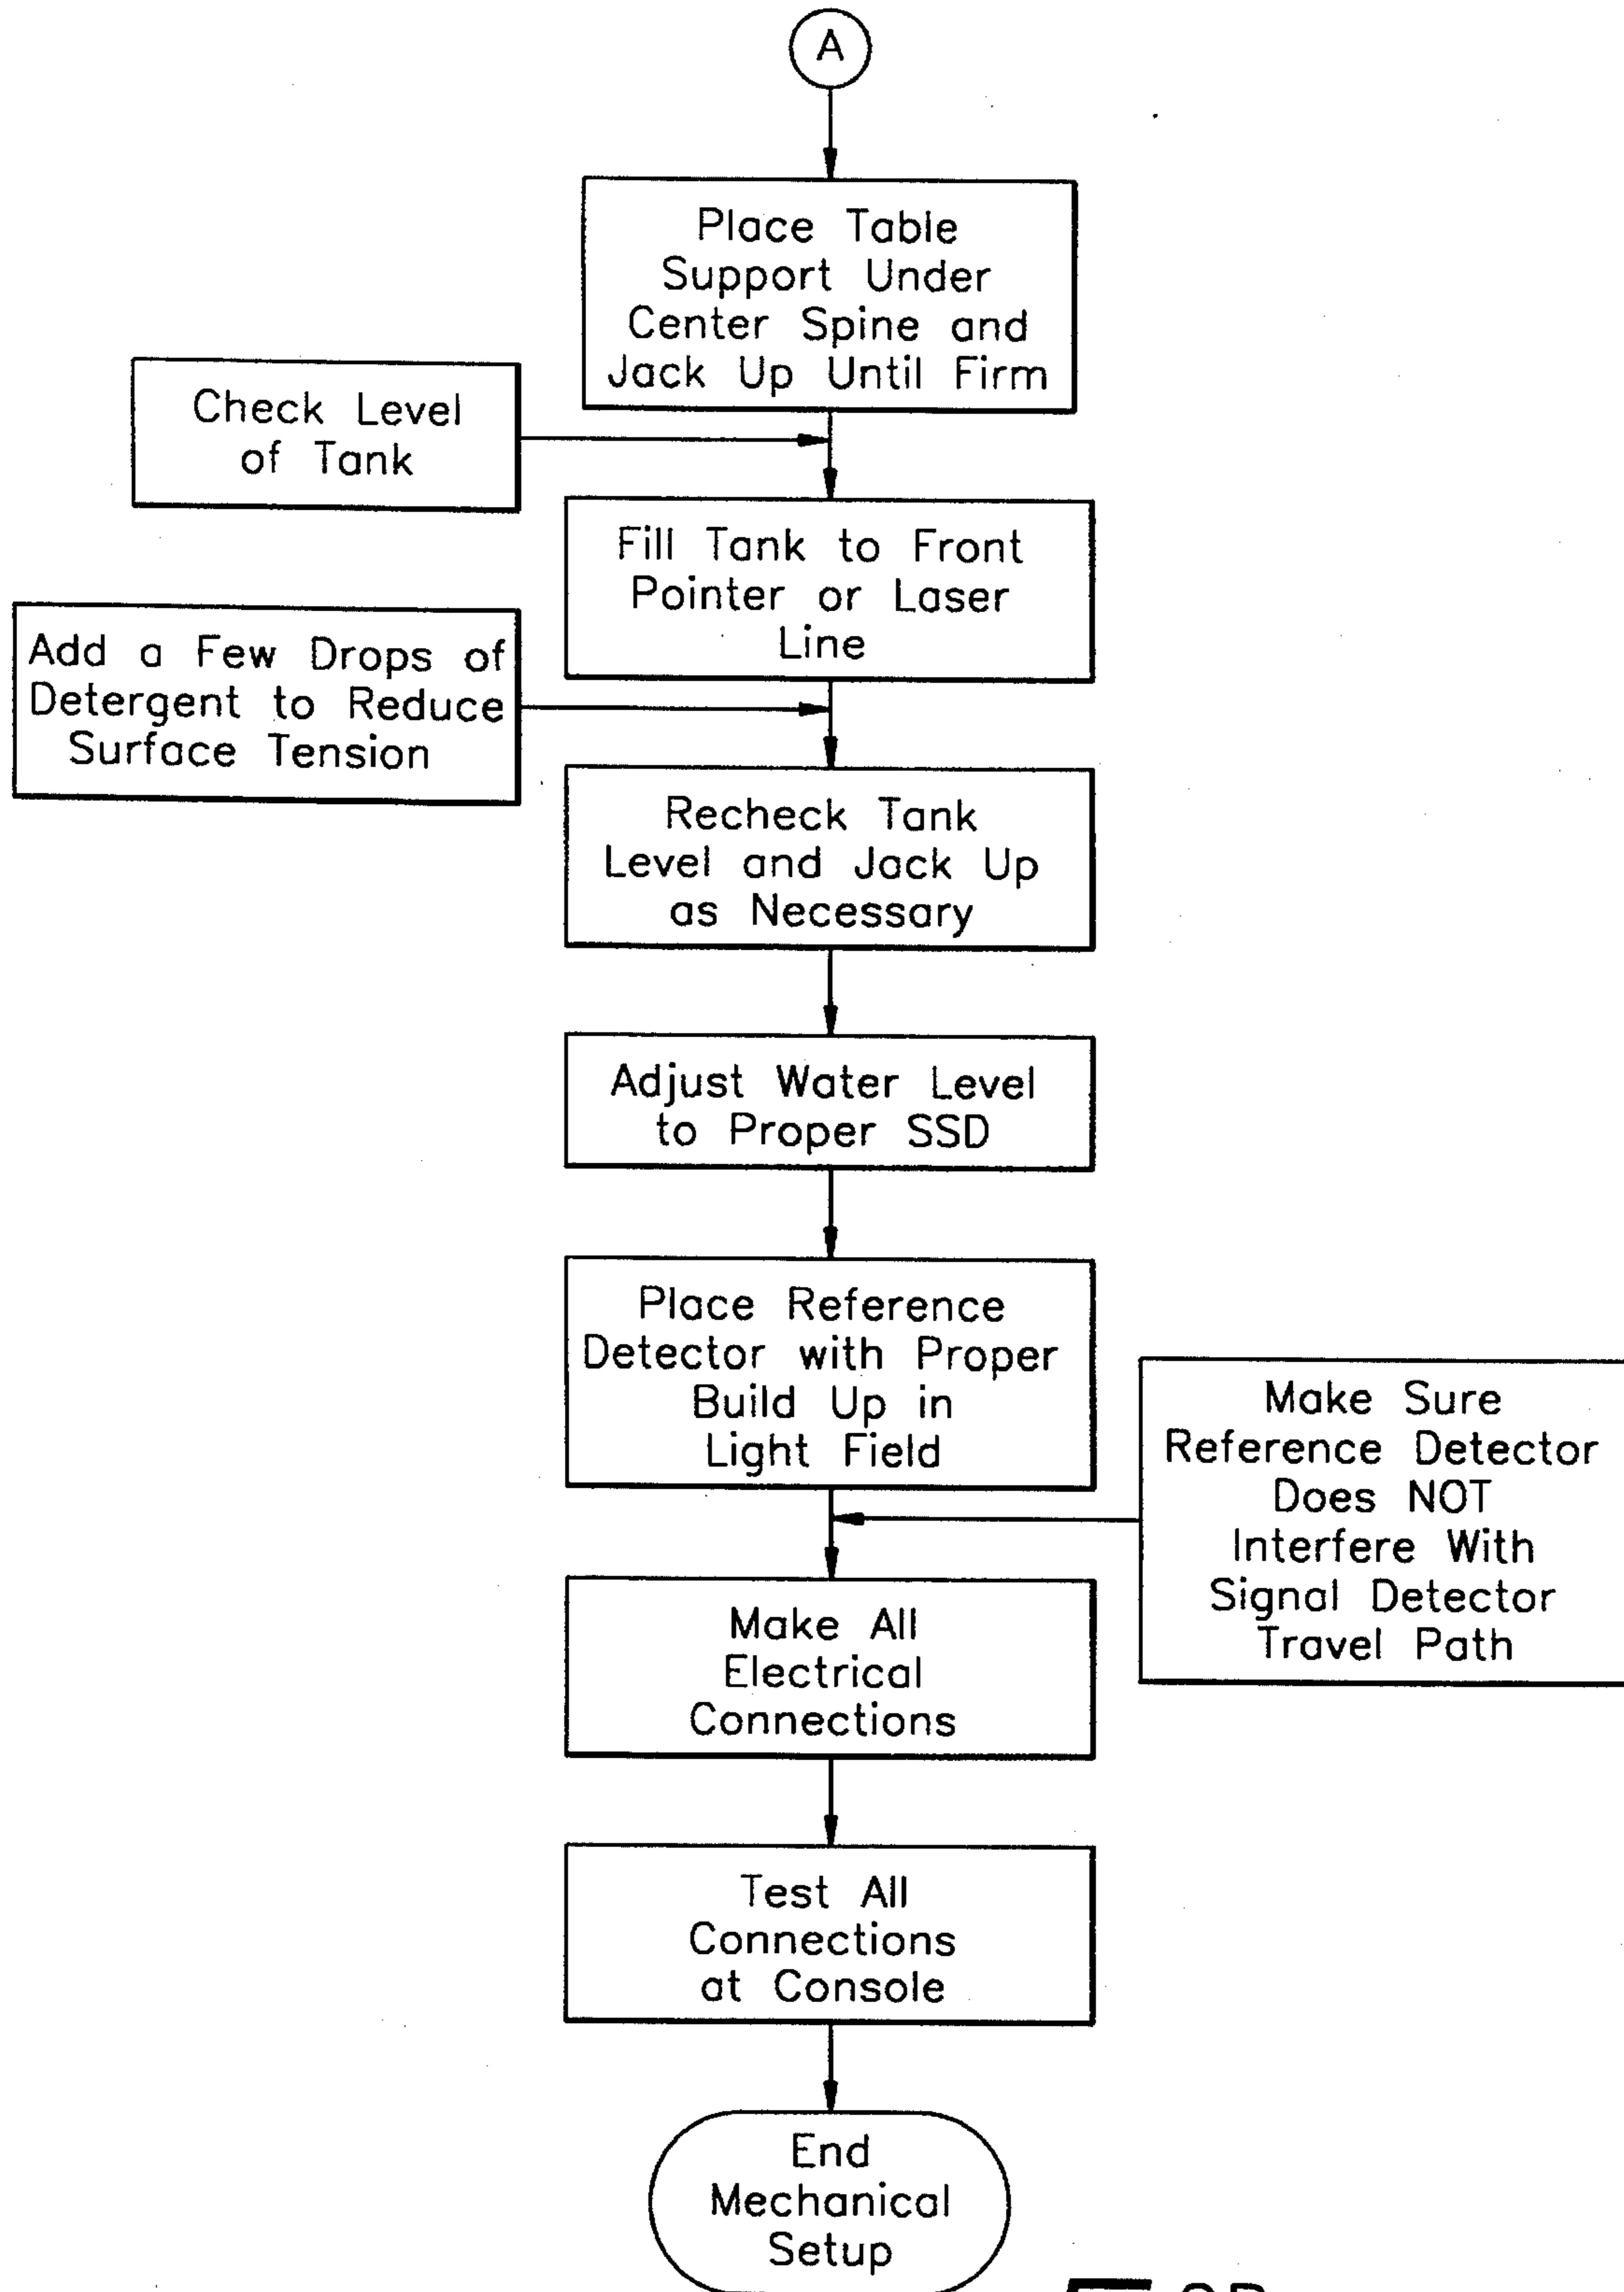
A

Place Table Support Under Center Spine and Jack Up Until Firm

Check Level of Tank

Fill Tank to Front Pointer or Laser Line

Add a Few Drops of Detergent to Reduce Surface Tension

Recheck Tank Level and Jack Up as Necessary

Adjust Water Level to Proper SSD

Place Reference Detector with Proper Build Up in Light Field

Make Sure Reference Detector Does NOT Interfere With Signal Detector Travel Path

Make All Electrical Connections

Test All Connections at Console

End Mechanical Setup

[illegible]